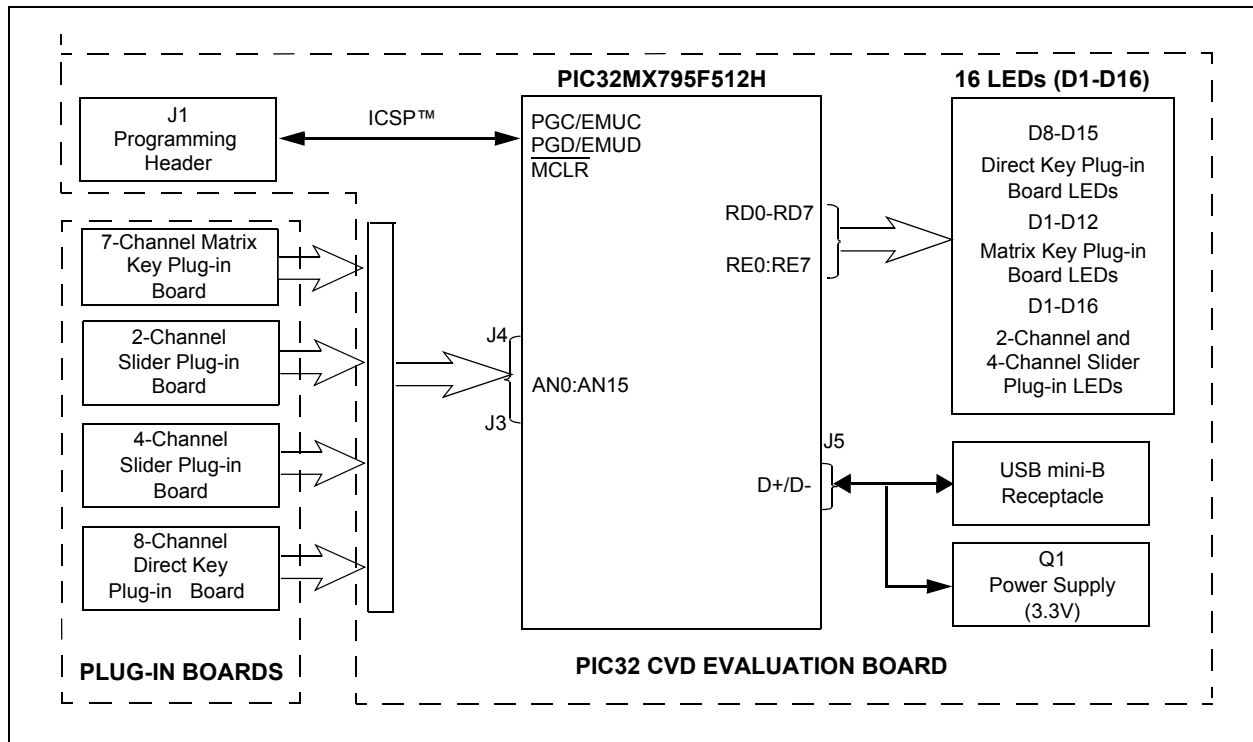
J1
Programming
Header

ICSP™

PIC32MX795F512H

PGC/EMUC
PGD/EMUD
$\overline{\text{MCLR}}$

16 LEDs (D1-D16)

D8-D15
Direct Key Plug-in Board LEDs
D1-D12
Matrix Key Plug-in Board LEDs
D1-D16
2-Channel and 4-Channel Slider Plug-in LEDs

RD0-RD7

RE0:RE7

7-Channel Matrix Key Plug-in Board

2-Channel Slider Plug-in Board

4-Channel Slider Plug-in Board

8-Channel Direct Key Plug-in Board

J4

AN0:AN15

J3

J5

D+/D-

USB mini-B Receptacle

Q1
Power Supply
(3.3V)

PLUG-IN BOARDS

PIC32 CVD EVALUATION BOARD